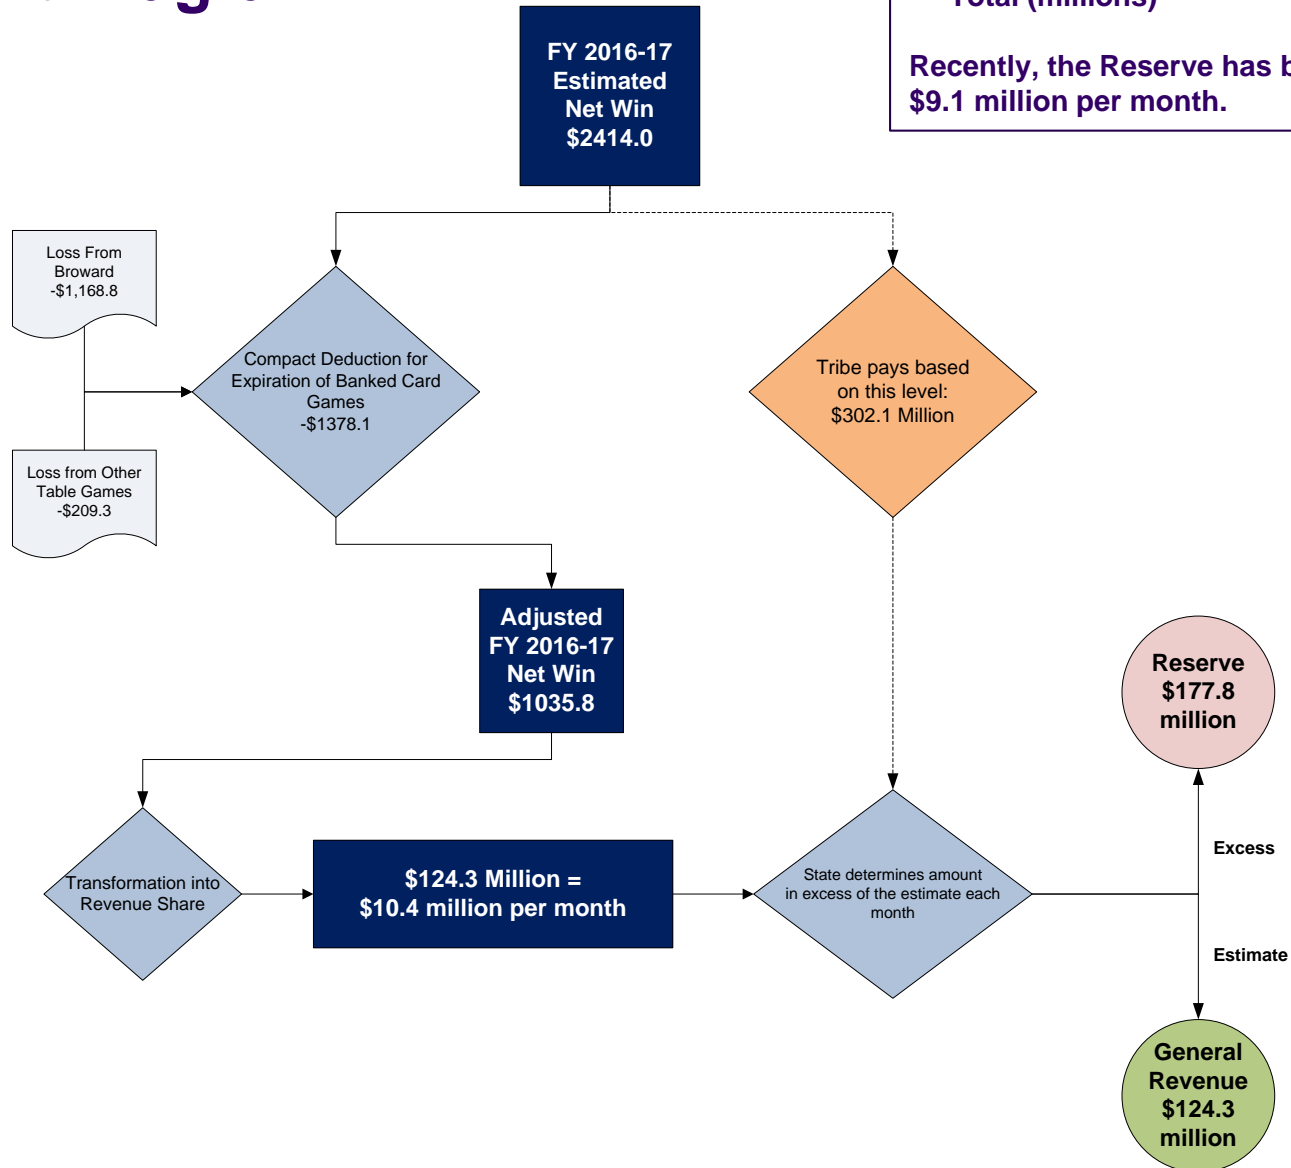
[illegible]

Total (millions)

Recently, the Reserve has b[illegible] $9.1 million per month.

FY 2016-17 Estimated Net Win $2414.0

Loss From Broward -$1,168.8

Compact Deduction for Expiration of Banked Card Games -$1378.1

Loss from Other Table Games -$209.3

Tribe pays based on this level: $302.1 Million

Adjusted FY 2016-17 Net Win $1035.8

Reserve $177.8 million

Excess

Transformation into Revenue Share

$124.3 Million = $10.4 million per month

State determines amount in excess of the estimate each month

Estimate

General Revenue $124.3 million